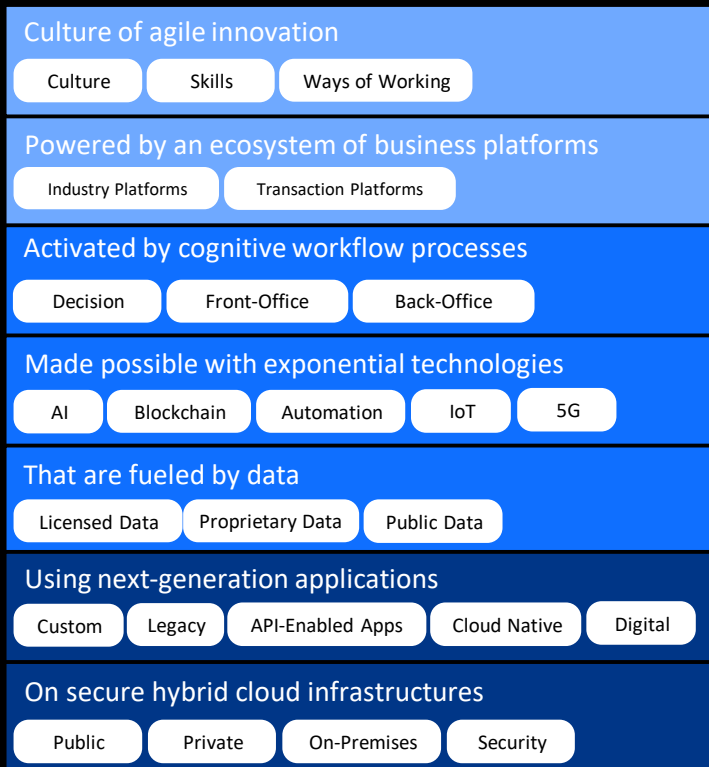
Culture of agile innovation

Culture Skills Ways of Working

Powered by an ecosystem of business platforms

Industry Platforms Transaction Platforms

Activated by cognitive workflow processes

Decision Front-Office Back-Office

Made possible with exponential technologies

AI Blockchain Automation IoT 5G

That are fueled by data

Licensed Data Proprietary Data Public Data

Using next-generation applications

Custom Legacy API-Enabled Apps Cloud Native Digital

On secure hybrid cloud infrastructures

Public Private On-Premises Security